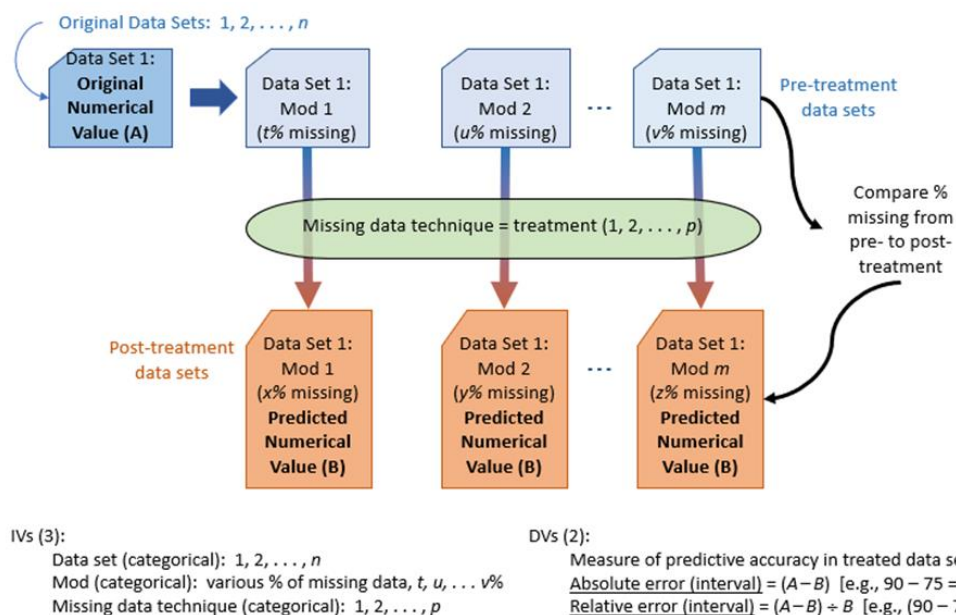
Original Data Sets: 1, 2, . . . , *n*

Data Set 1: **Original Numerical Value (A)**

Data Set 1: Mod 1 (*t%* missing)

Data Set 1: Mod 2 (*u%* missing)

...

Data Set 1: Mod *m* (*v%* missing)

Pre-treatment data sets

Missing data technique = treatment (1, 2, . . . , *p*)

Compare % missing from pre- to post-treatment

Post-treatment data sets

Data Set 1: Mod 1 (*x%* missing) **Predicted Numerical Value (B)**

Data Set 1: Mod 2 (*y%* missing) **Predicted Numerical Value (B)**

...

Data Set 1: Mod *m* (*z%* missing) **Predicted Numerical Value (B)**

IVs (3):

Data set (categorical): 1, 2, . . . , *n*

Mod (categorical): various % of missing data, *t, u, . . . v%*

Missing data technique (categorical): 1, 2, . . . , *p*

DVs (2):

Measure of predictive accuracy in treated data s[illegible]

Absolute error (interval) = $(A-B)$ [e.g., $90-75=$ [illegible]

Relative error (interval) = $(A-B) \div B$ [e.g., $(90-$ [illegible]